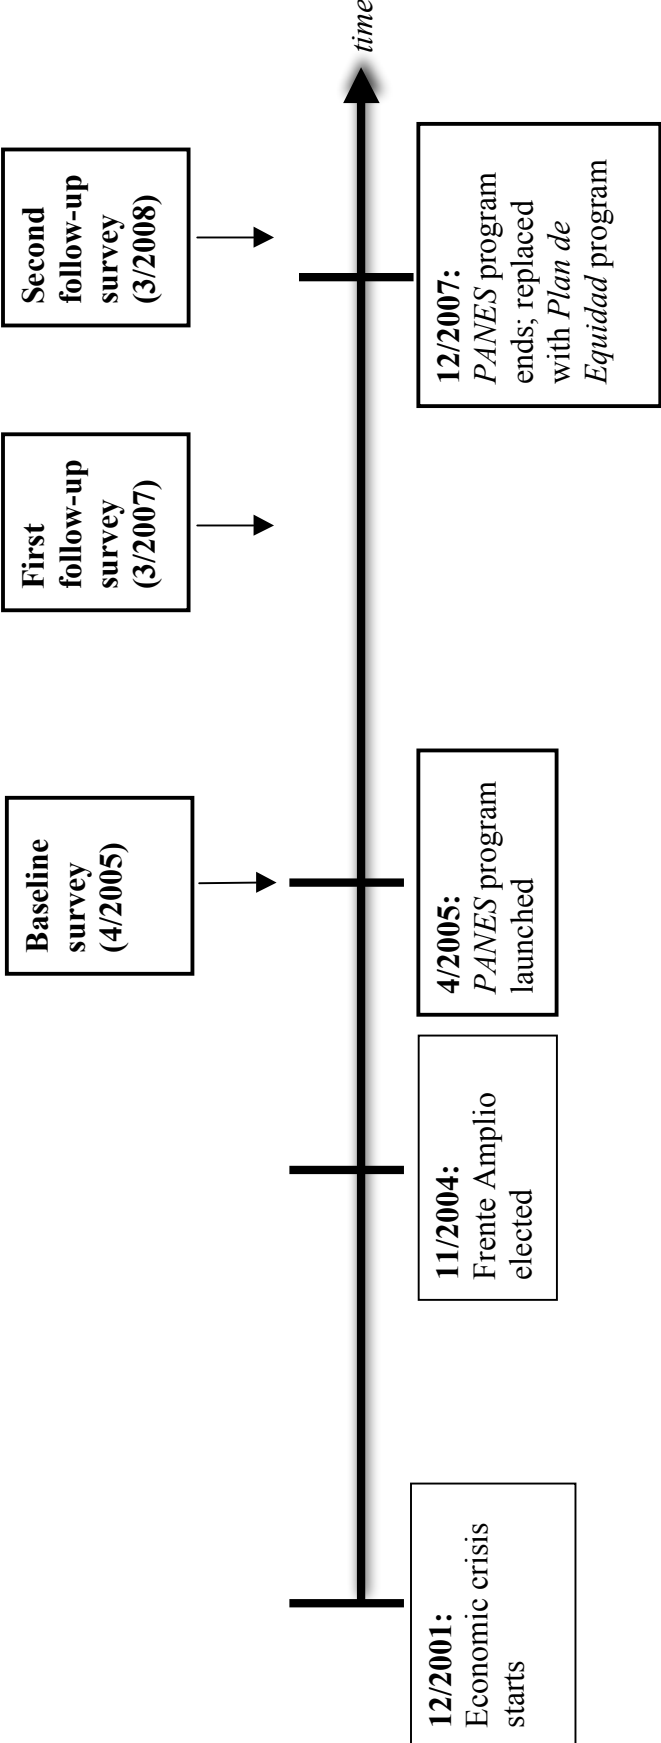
12/2001: Economic crisis starts

11/2004: Frente Amplio elected

Baseline survey (4/2005)

4/2005: PANES program launched

First follow-up survey (3/2007)

Second follow-up survey (3/2008)

12/2007: PANES program ends; replaced with Plan de Equidad program

time